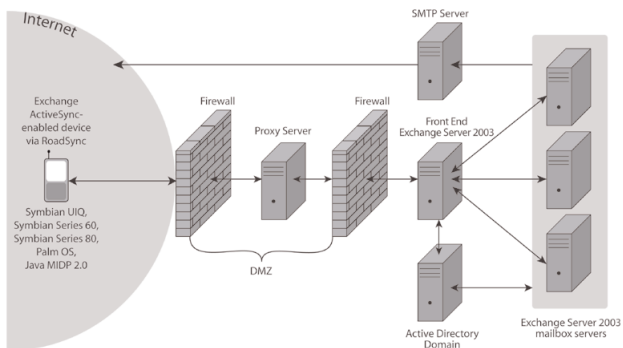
Internet

SMTP Server

Exchange ActiveSync-enabled device via RoadSync

Firewall

Proxy Server

Firewall

Front End Exchange Server 2003

Symbian UIQ, Symbian Series 60, Symbian Series 80, Palm OS, Java MIDP 2.0

DMZ

Active Directory Domain

Exchange Server 2003 mailbox servers